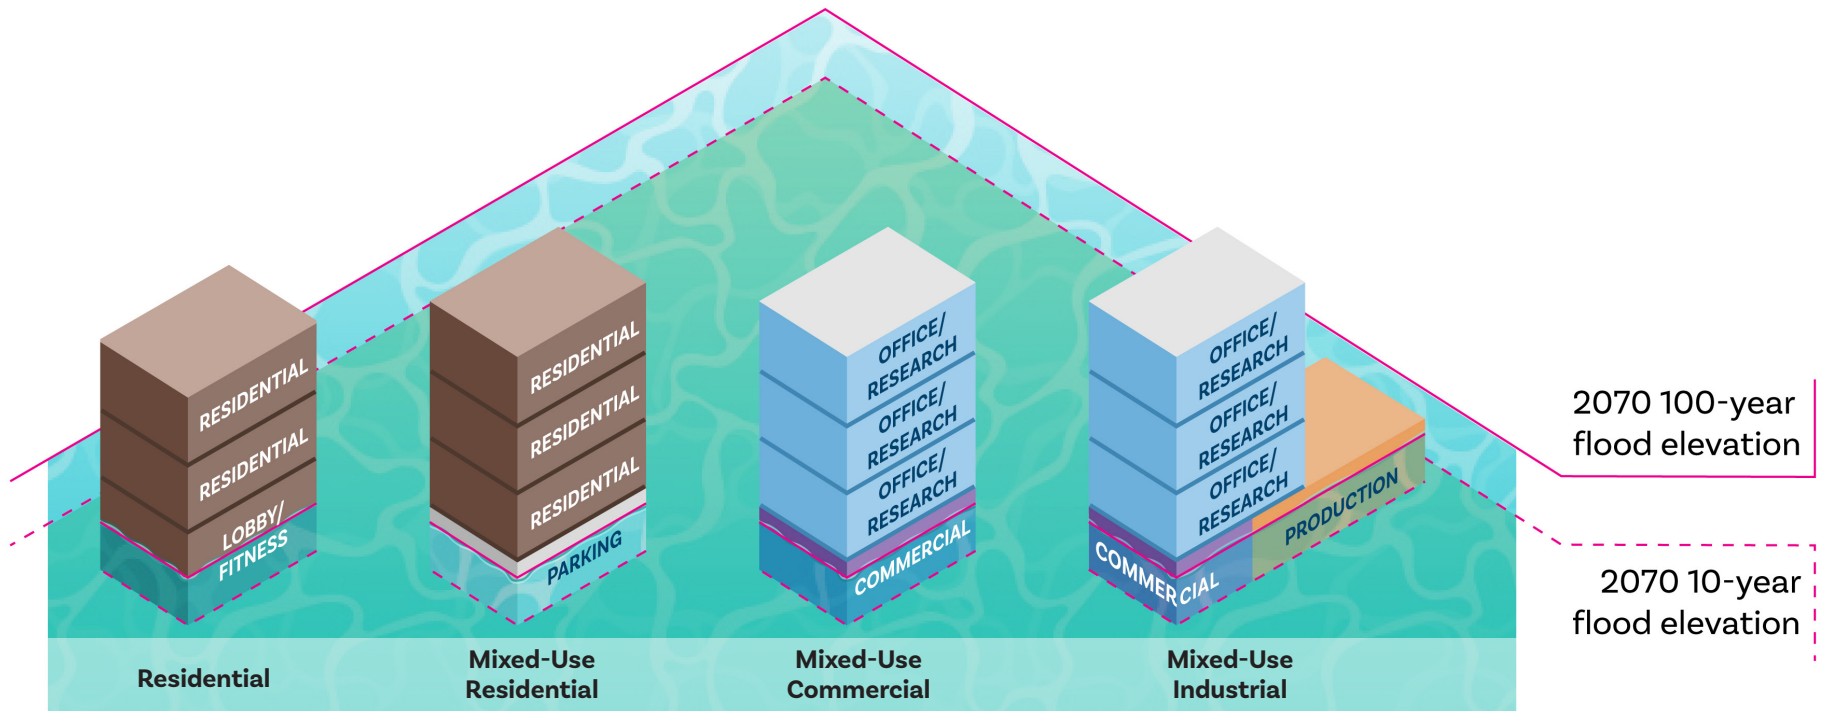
RESIDENTIAL
RESIDENTIAL
LOBBY/
FITNESS

RESIDENTIAL
RESIDENTIAL
RESIDENTIAL
PARKING

OFFICE/
RESEARCH
OFFICE/
RESEARCH
OFFICE/
RESEARCH
COMMERCIAL

OFFICE/
RESEARCH
OFFICE/
RESEARCH
OFFICE/
RESEARCH
COMMERCIAL
PRODUCTION

2070 100-year flood elevation

2070 10-year flood elevation

Residential

Mixed-Use Residential

Mixed-Use Commercial

Mixed-Use Industrial